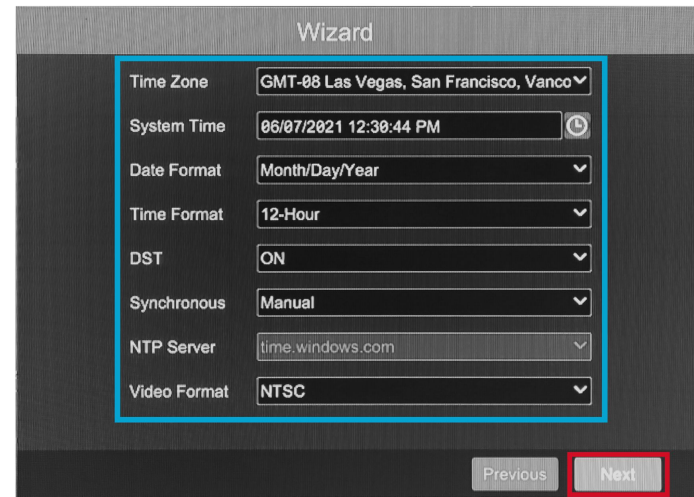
Wizard

| Time Zone | GMT-08 Las Vegas, San Francisco, Vanco |
|---|---|
| System Time | 06/07/2021 12:30:44 PM |
| Date Format | Month/Day/Year |
| Time Format | 12-Hour |
| DST | ON |
| Synchronous | Manual |
| NTP Server | time.windows.com |
| Video Format | NTSC |

Previous Next